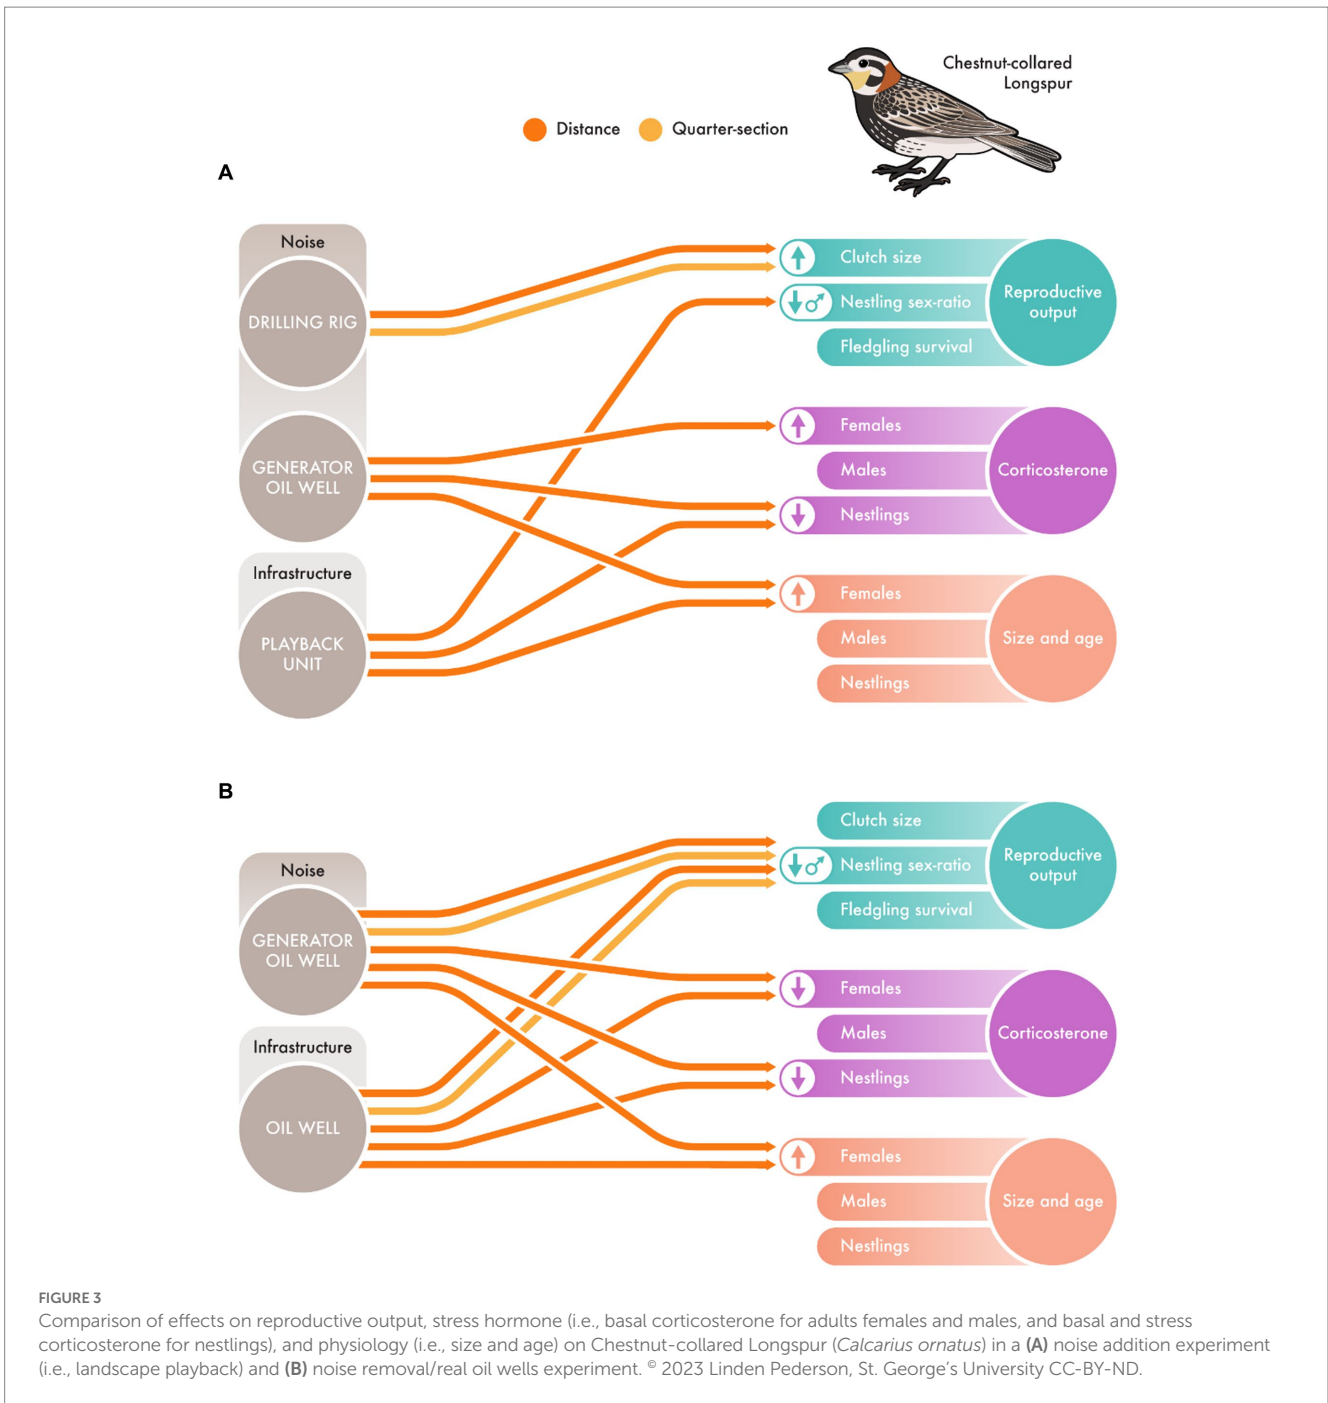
Chestnut-collared Longspur

Distance  Quarter-section

A

Noise

DRILLING RIG

GENERATOR OIL WELL

Infrastructure

PLAYBACK UNIT

Clutch size

Nestling sex-ratio

Fledgling survival

Reproductive output

Females

Males

Nestlings

Corticosterone

Females

Males

Nestlings

Size and age

B

Noise

GENERATOR OIL WELL

Infrastructure

OIL WELL

Clutch size

Nestling sex-ratio

Fledgling survival

Reproductive output

Females

Males

Nestlings

Corticosterone

Females

Males

Nestlings

Size and age

FIGURE 3
Comparison of effects on reproductive output, stress hormone (i.e., basal corticosterone for adults females and males, and basal and stress corticosterone for nestlings), and physiology (i.e., size and age) on Chestnut-collared Longspur (*Calcarius ornatus*) in a **(A)** noise addition experiment (i.e., landscape playback) and **(B)** noise removal/real oil wells experiment. © 2023 Linden Pederson, St. George's University CC-BY-ND.